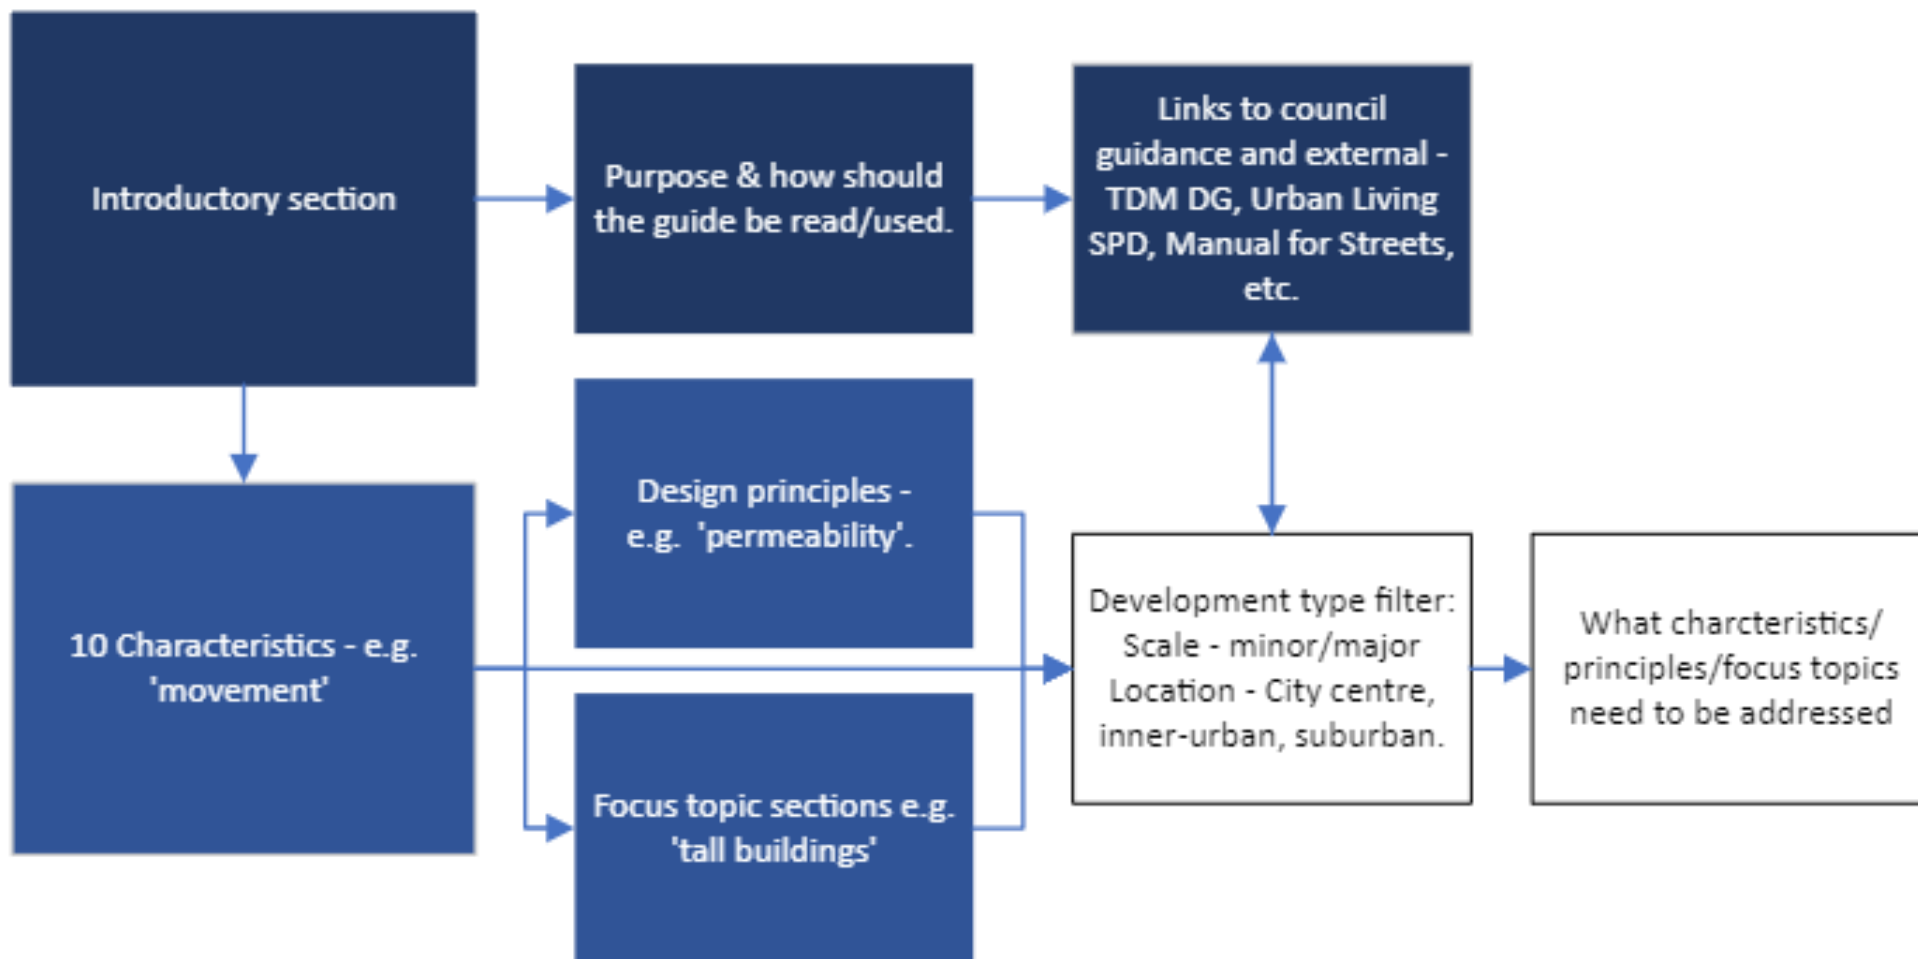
Introductory section

Purpose & how should the guide be read/used.

Links to council guidance and external - TDM DG, Urban Living SPD, Manual for Streets, etc.

Design principles - e.g. 'permeability'.

10 Characteristics - e.g. 'movement'

Development type filter: Scale - minor/major Location - City centre, inner-urban, suburban.

What charcteristics/ principles/focus topics need to be addressed

Focus topic sections e.g. 'tall buildings'